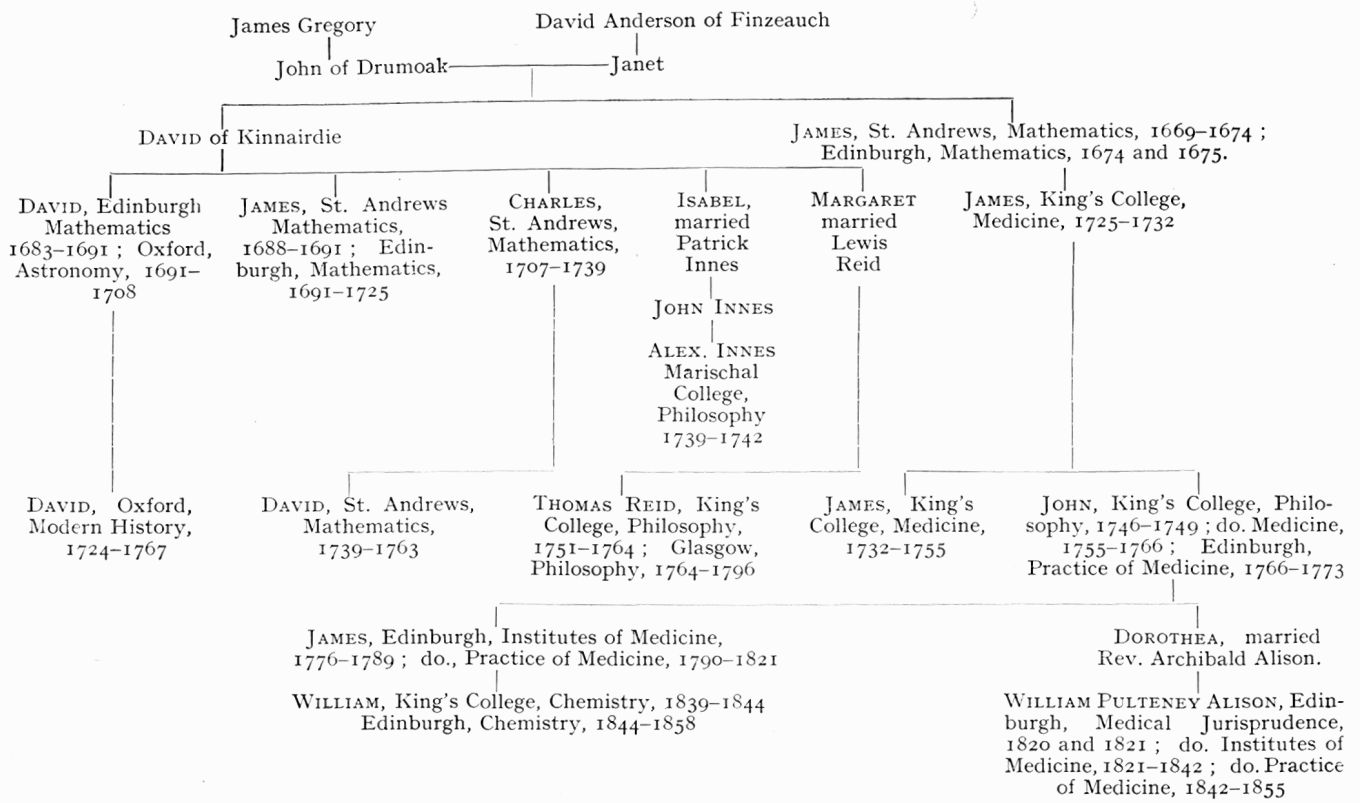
James Gregory

David Anderson of Finzeauch

John of Drumoak

Janet

David of Kinnairdie

James, St. Andrews, Mathematics, 1669–1674; Edinburgh, Mathematics, 1674 and 1675.

David, Edinburgh Mathematics 1683–1691; Oxford, Astronomy, 1691–1708

James, St. Andrews Mathematics, 1688–1691; Edinburgh, Mathematics, 1691–1725

Charles, St. Andrews, Mathematics, 1707–1739

Isabel, married Patrick Innes

John Innes

Alex. Innes Marischal College, Philosophy 1739–1742

Margaret married Lewis Reid

James, King's College, Medicine, 1725–1732

David, Oxford, Modern History, 1724–1767

David, St. Andrews, Mathematics, 1739–1763

Thomas Reid, King's College, Philosophy, 1751–1764; Glasgow, Philosophy, 1764–1796

James, King's College, Medicine, 1732–1755

John, King's College, Philosophy, 1746–1749; do. Medicine, 1755–1766; Edinburgh, Practice of Medicine, 1766–1773

James, Edinburgh, Institutes of Medicine, 1776–1789; do., Practice of Medicine, 1790–1821

William, King's College, Chemistry, 1839–1844 Edinburgh, Chemistry, 1844–1858

Dorothea, married Rev. Archibald Alison.

William Pulteney Alison, Edinburgh, Medical Jurisprudence, 1820 and 1821; do. Institutes of Medicine, 1821–1842; do. Practice of Medicine, 1842–1855